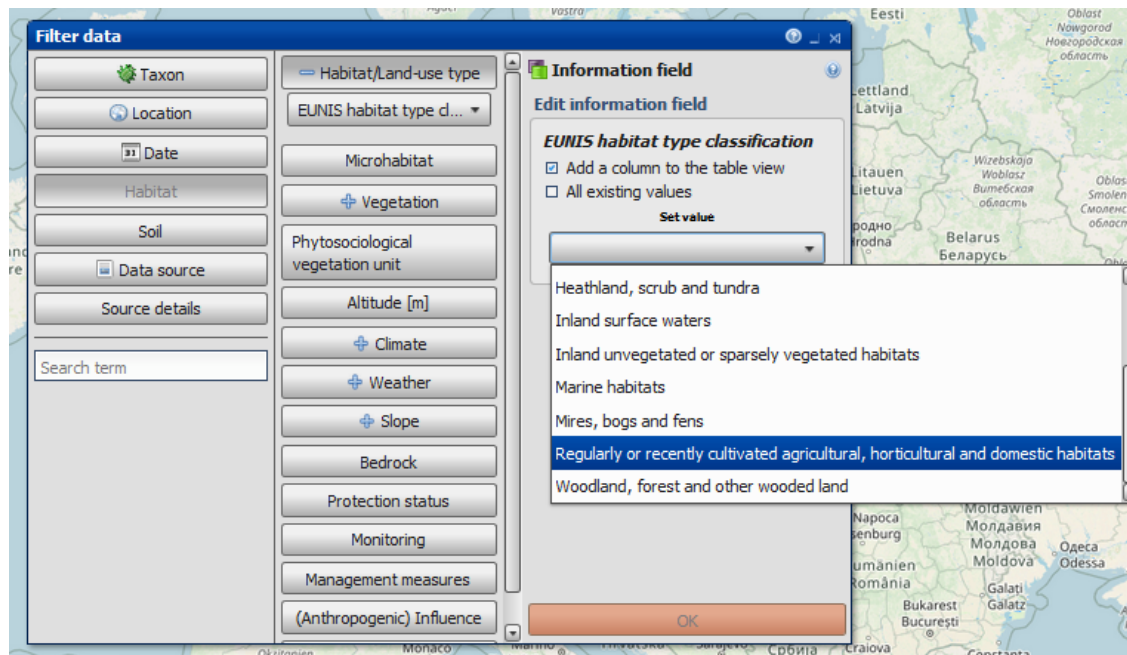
Filter data

Taxon
Location
Date
Habitat
Soil
Data source
Source details
Search term

Habitat/Land-use type
EUNIS habitat type cl...
Microhabitat
Vegetation
Phytosociological vegetation unit
Altitude [m]
Climate
Weather
Slope
Bedrock
Protection status
Monitoring
Management measures
(Anthropogenic) Influence

Information field
Edit information field
EUNIS habitat type classification
☑ Add a column to the table view
☐ All existing values
Set value

Heathland, scrub and tundra
Inland surface waters
Inland unvegetated or sparsely vegetated habitats
Marine habitats
Mires, bogs and fens
Regularly or recently cultivated agricultural, horticultural and domestic habitats
Woodland, forest and other wooded land

OK

Eesti
Oblast Nowgorod Новгородская область
Lettland Latvija
Litauen Lietuva
Wizebskaja Woblasz Витебская область
Oblast Smolen Смоленс област
Grodno Hrodna
Belarus Беларусь
Napoca Klausenburg
Moldawien Молдавия Молдова Moldova
Одеса Odessa
Rumänien România
Galați Galatz
Bukarest București
Monaco
Craiova